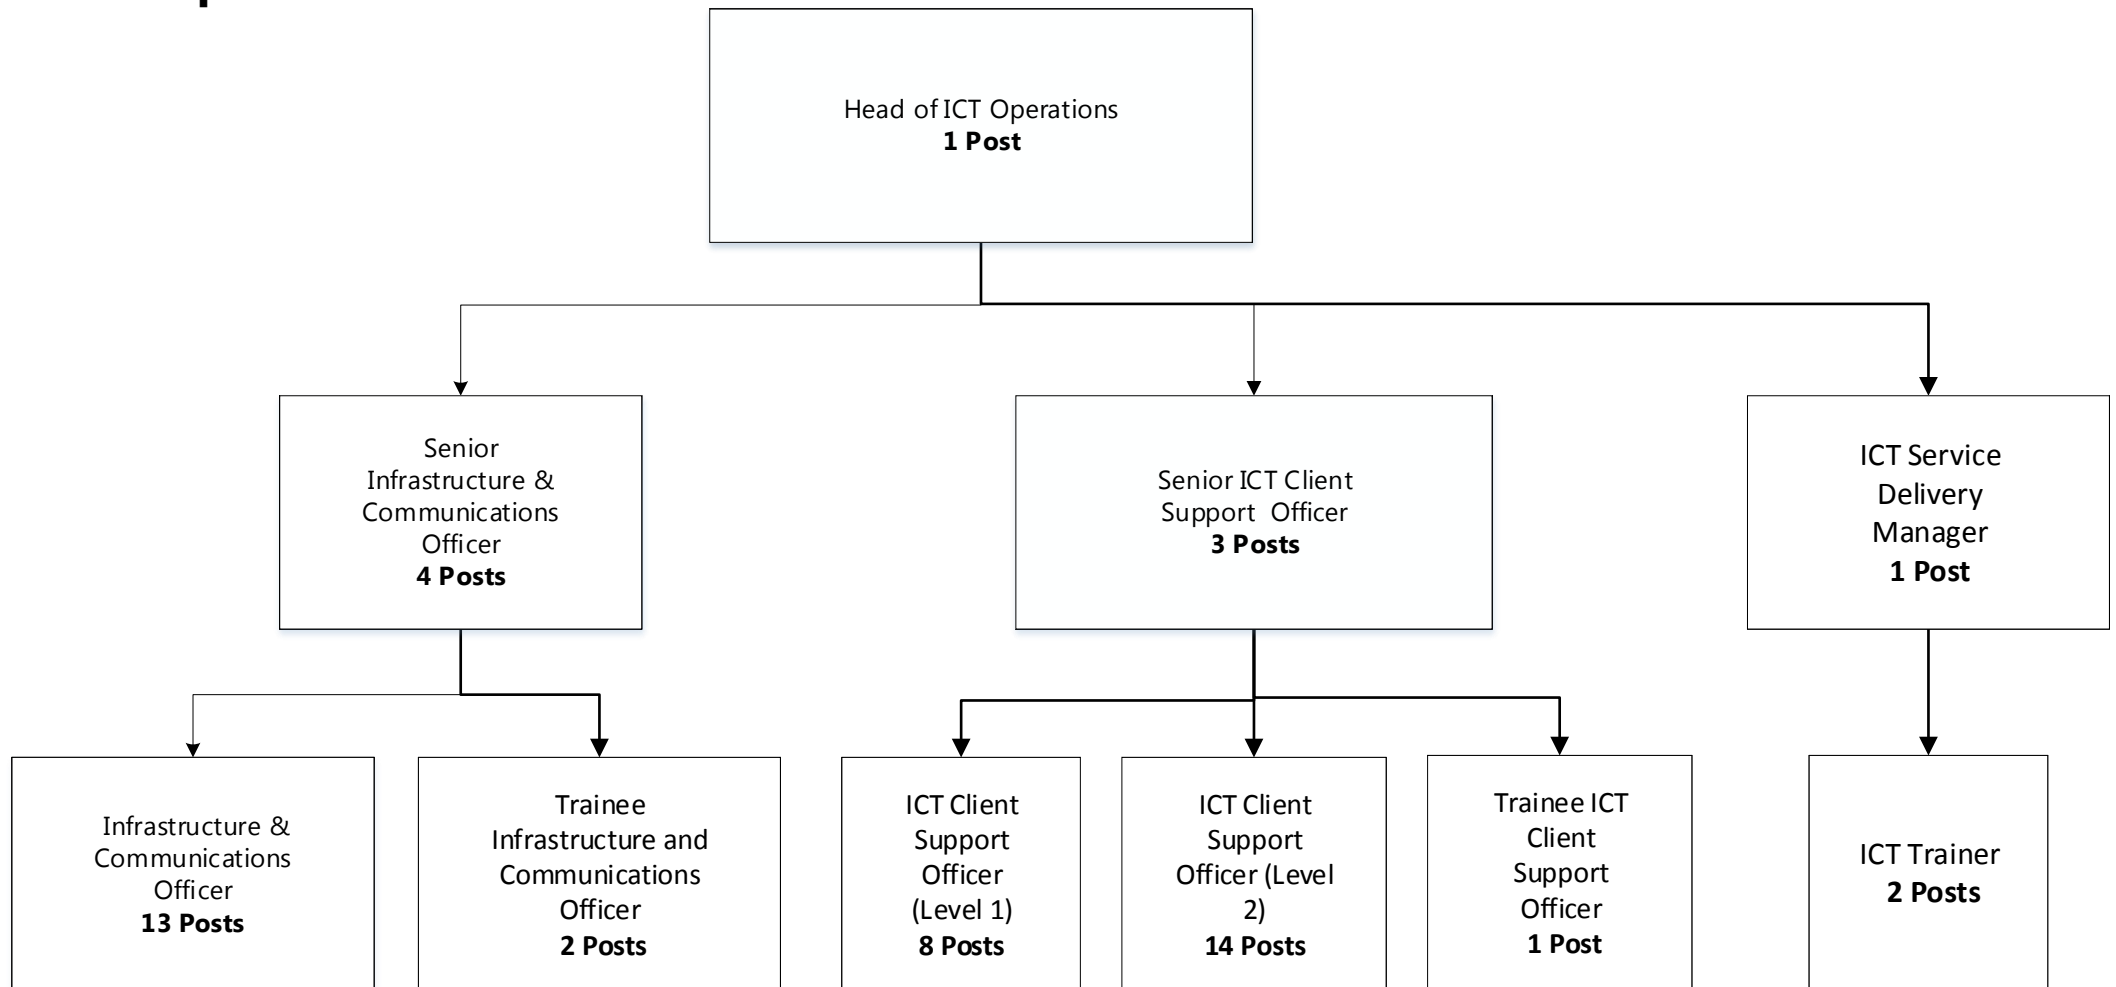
Head of ICT Operations
**1 Post**

Senior Infrastructure & Communications Officer
**4 Posts**

Senior ICT Client Support Officer
**3 Posts**

ICT Service Delivery Manager
**1 Post**

Infrastructure & Communications Officer
**13 Posts**

Trainee Infrastructure and Communications Officer
**2 Posts**

ICT Client Support Officer (Level 1)
**8 Posts**

ICT Client Support Officer (Level 2)
**14 Posts**

Trainee ICT Client Support Officer
**1 Post**

ICT Trainer
**2 Posts**